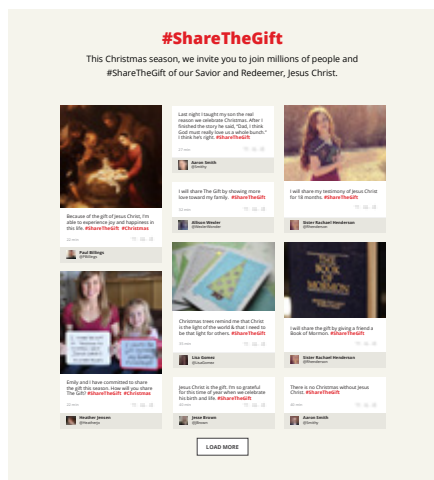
#ShareTheGift

This Christmas season, we invite you to join millions of people and #ShareTheGift of our Savior and Redeemer, Jesus Christ.

Because of the gift of Jesus Christ, I'm able to experience joy and happiness in this life. #ShareTheGift #Christmas

Paul Billings

Last night I taught my son the real reason we celebrate Christmas. After I finished the story he said, "Dad, I think God must really love us a whole bunch." I think he's right. #ShareTheGift

Aaron Smith
@Smithy

I will Share The Gift by showing more love toward my family. #ShareTheGift

Allison Wexler

I will share my testimony of Jesus Christ for 18 months. #ShareTheGift

Sister Rachael Henderson

Christmas trees remind me that Christ is the light of the world & that I need to be that light for others. #ShareTheGift

Lisa Gomez

I will share the gift by giving a friend a Book of Mormon. #ShareTheGift

Sister Rachael Henderson

Emily and I have committed to share the gift this season. How will you share The Gift? #ShareTheGift #Christmas

Heather Jensen

Jesus Christ is the gift. I'm so grateful for this time of year when we celebrate his birth and life. #ShareTheGift

Jesse Brown
@Brown

There is no Christmas without Jesus Christ. #ShareTheGift

Aaron Smith
@Smithy

LOAD MORE